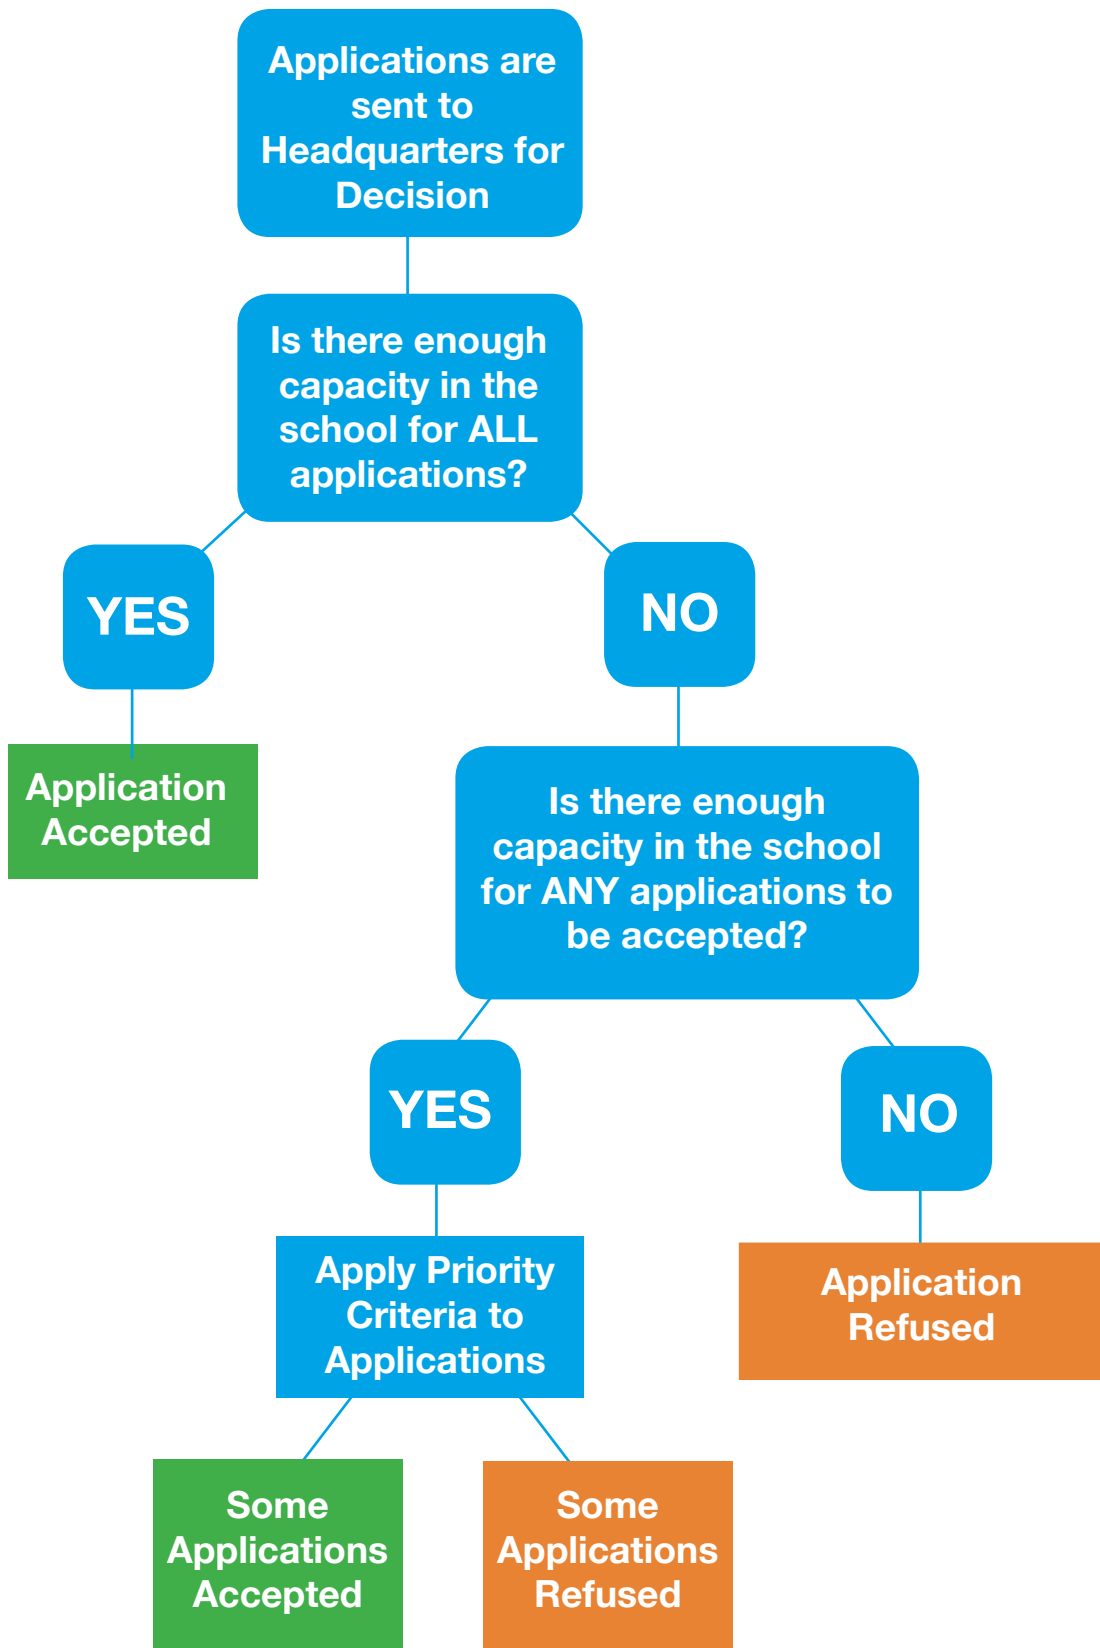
Applications are sent to Headquarters for Decision

Is there enough capacity in the school for ALL applications?

YES

NO

Application Accepted

Is there enough capacity in the school for ANY applications to be accepted?

YES

NO

Apply Priority Criteria to Applications

Application Refused

Some Applications Accepted

Some Applications Refused